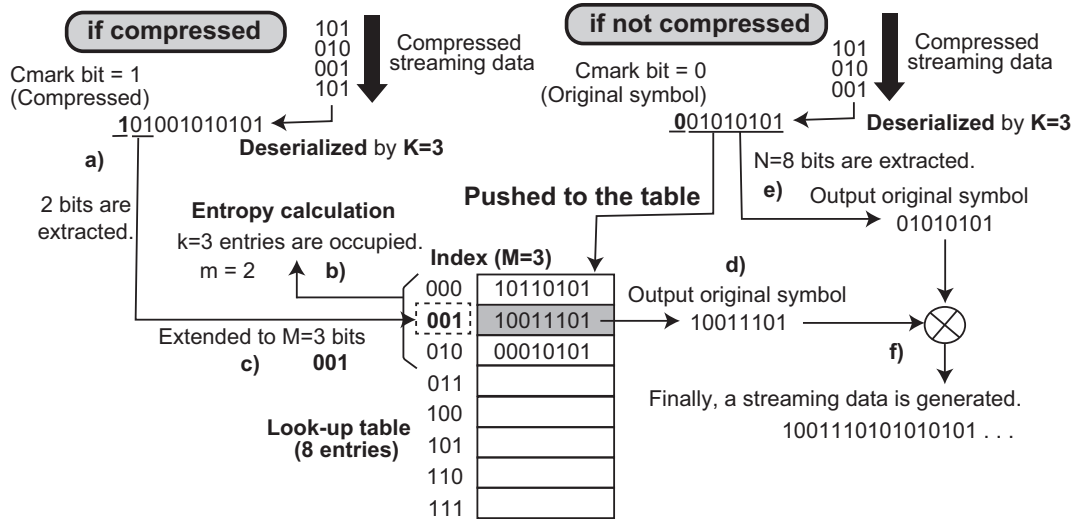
if compressed

101
010
001
101

Compressed streaming data

Cmark bit = 1 (Compressed)

101001010101

Deserialized by K=3

a)

2 bits are extracted.

Entropy calculation
k=3 entries are occupied.
m = 2

b)

Extended to M=3 bits

c) 001

if not compressed

101
010
001

Compressed streaming data

Cmark bit = 0 (Original symbol)

001010101

Deserialized by K=3

N=8 bits are extracted.

e) Output original symbol
01010101

Pushed to the table

Index (M=3)

| | |
|---|---|
| 000 | 10110101 |
| 001 | 10011101 |
| 010 | 00010101 |
| 011 | |
| 100 | |
| 101 | |
| 110 | |
| 111 | |

Look-up table (8 entries)

d)
Output original symbol
10011101

f)

Finally, a streaming data is generated.
1001110101010101 . . .